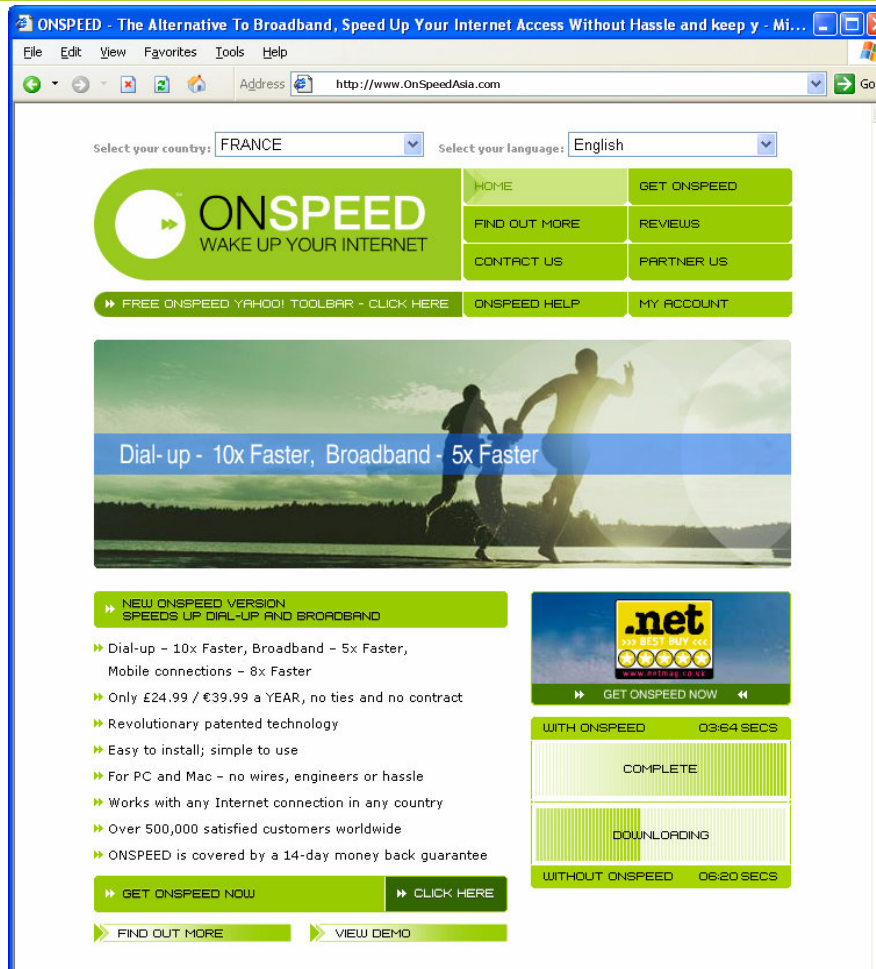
ONSPEED - The Alternative To Broadband, Speed Up Your Internet Access Without Hassle and keep y - Mi...

File Edit View Favorites Tools Help

Address http://www.OnSpeedAsia.com Go

Select your country: FRANCE Select your language: English

ONSPEED
WAKE UP YOUR INTERNET

HOME
GET ONSPEED
FIND OUT MORE
REVIEWS
CONTACT US
PARTNER US

FREE ONSPEED YAHOO! TOOLBAR - CLICK HERE
ONSPEED HELP
MY ACCOUNT

Dial-up - 10x Faster, Broadband - 5x Faster

NEW ONSPEED VERSION
SPEEDS UP DIAL-UP AND BROADBAND

Dial-up – 10x Faster, Broadband – 5x Faster, Mobile connections – 8x Faster

Only £24.99 / €39.99 a YEAR, no ties and no contract

Revolutionary patented technology

Easy to install; simple to use

For PC and Mac – no wires, engineers or hassle

Works with any Internet connection in any country

Over 500,000 satisfied customers worldwide

ONSPEED is covered by a 14-day money back guarantee

GET ONSPEED NOW
CLICK HERE

FIND OUT MORE
VIEW DEMO

.net
>>> BEST BUY <<<
www.netmag.co.uk

GET ONSPEED NOW

WITH ONSPEED 03:64 SECS
COMPLETE
DOWNLOADING
WITHOUT ONSPEED 06:20 SECS